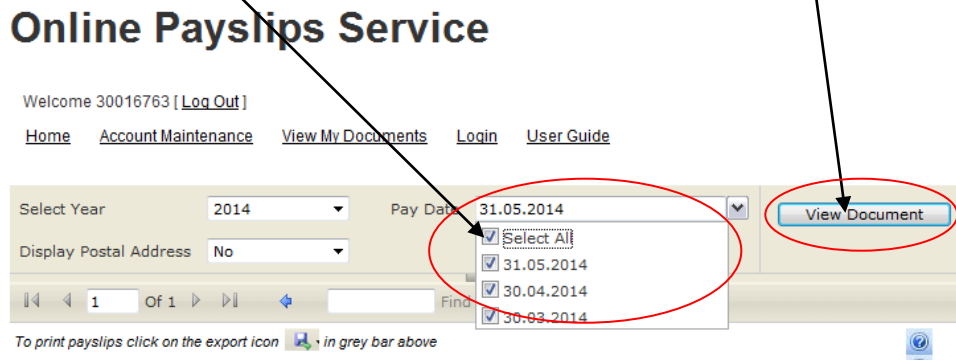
Online Payslips Service

Welcome 30016763 [ Log Out ]

Home Account Maintenance View My Documents Login User Guide

Select Year 2014

Pay Date 31.05.2014

View Document

Display Postal Address No

Select All

31.05.2014

30.04.2014

30.03.2014

1 Of 1

Find

To print payslips click on the export icon in grey bar above